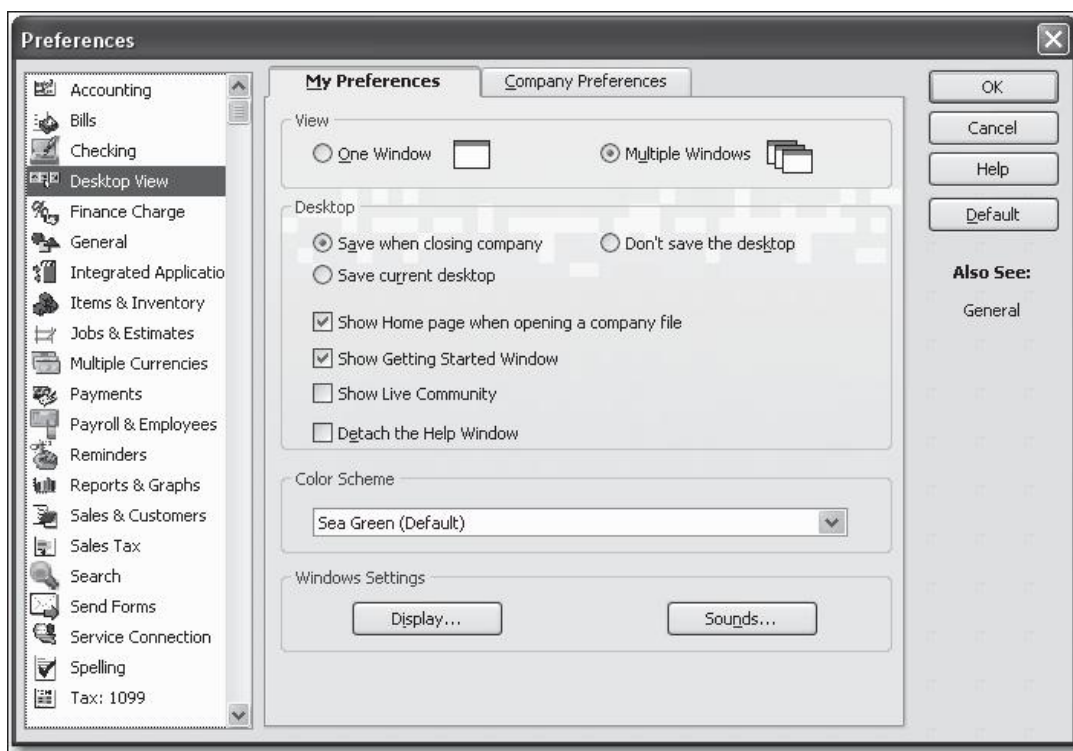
Preferences

Accounting
Bills
Checking
Desktop View
Finance Charge
General
Integrated Applicatio
Items & Inventory
Jobs & Estimates
Multiple Currencies
Payments
Payroll & Employees
Reminders
Reports & Graphs
Sales & Customers
Sales Tax
Search
Send Forms
Service Connection
Spelling
Tax: 1099

My Preferences | Company Preferences

View
One Window
Multiple Windows

Desktop
Save when closing company
Don't save the desktop
Save current desktop
Show Home page when opening a company file
Show Getting Started Window
Show Live Community
Detach the Help Window

Color Scheme
Sea Green (Default)

Windows Settings
Display...
Sounds...

OK
Cancel
Help
Default

Also See:
General